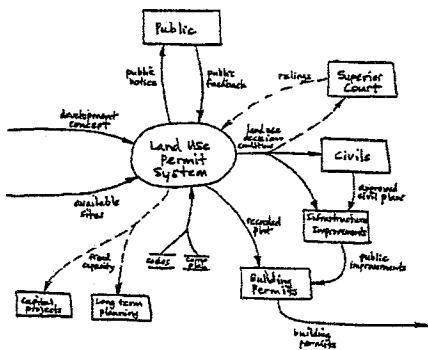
Public

public notices

public feedback

rulings

Superior Court

development concept

Land Use Permit System

land use decisions conditions

Civils

available sites

approved civil plans

Infrastructure Improvements

recorded plat

road capacity

codes

Comp Plan

public improvements

Building Permits

Capital projects

Long term planning

building permits